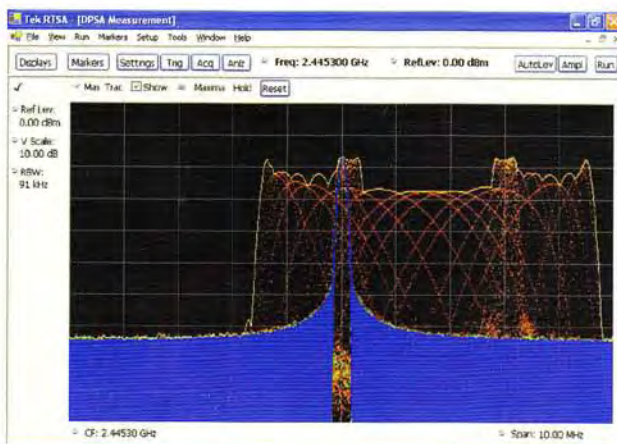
Tek RTSA - [DPSA Measurement]

File View Run Markers Setup Tools Window Help

Displays Markers Settings Trig Acq Anlz Freq: 2.445300 GHz RefLev: 0.00 dBm AutoLev Ampl Run

Max Trac Show Maxima Hold Reset

Ref Lev: 0.00 dBm

V Scale: 10.00 dB

RBW: 91 kHz

CF: 2.44530 GHz

Span: 10.00 MHz